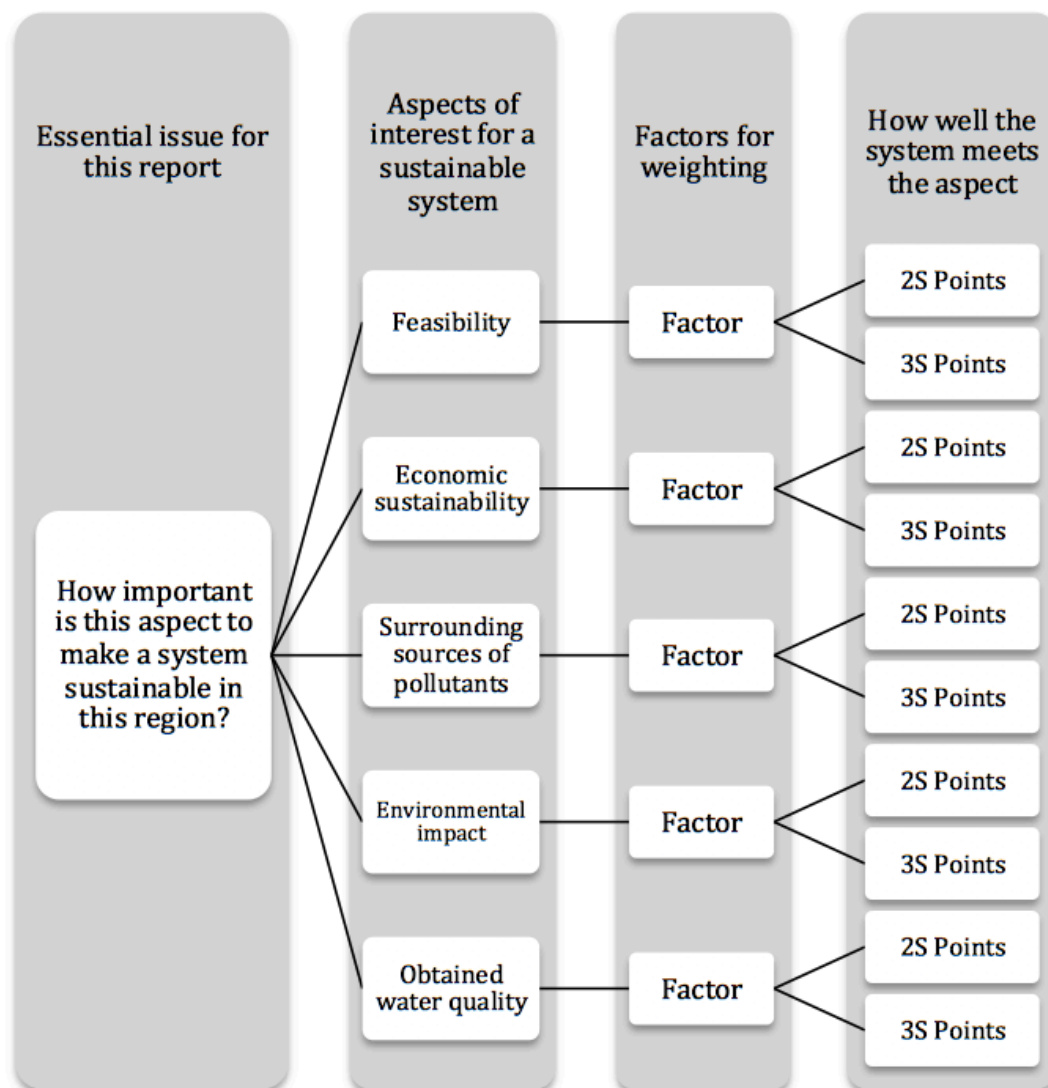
Essential issue for this report

How important is this aspect to make a system sustainable in this region?

Aspects of interest for a sustainable system

Feasibility

Economic sustainability

Surrounding sources of pollutants

Environmental impact

Obtained water quality

Factors for weighting

Factor

Factor

Factor

Factor

Factor

How well the system meets the aspect

2S Points

3S Points

2S Points

3S Points

2S Points

3S Points

2S Points

3S Points

2S Points

3S Points